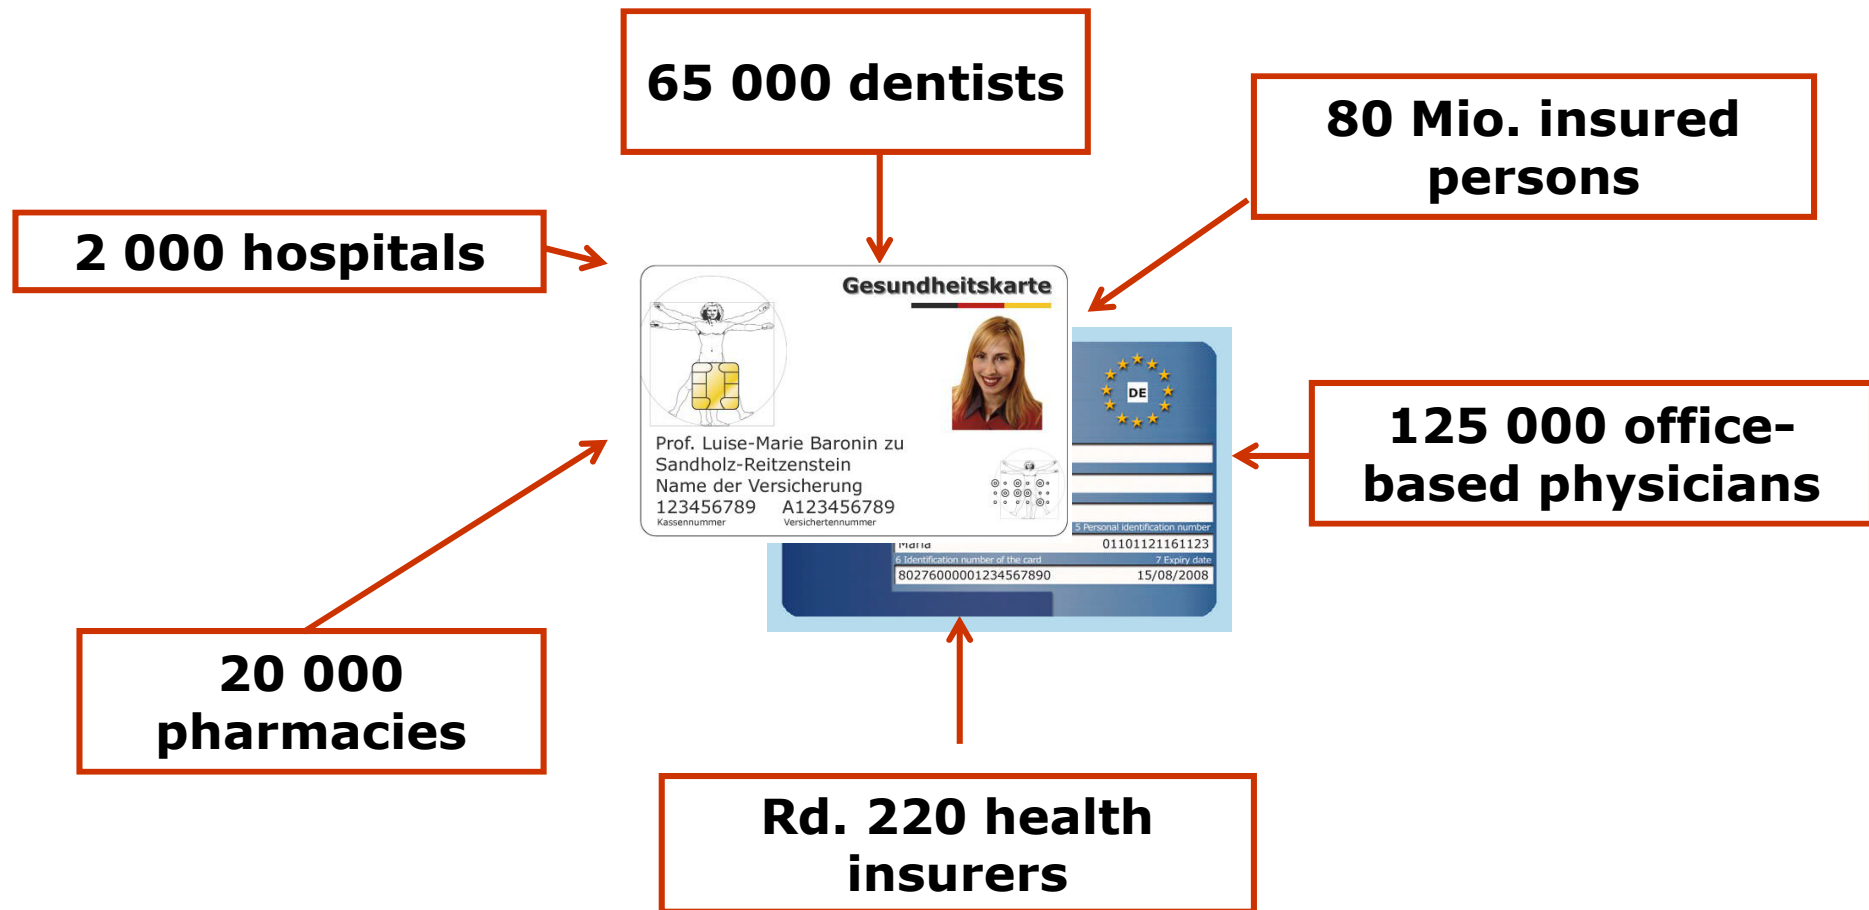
65 000 dentists

80 Mio. insured persons

2 000 hospitals

Gesundheitskarte

Prof. Luise-Marie Baronin zu Sandholz-Reitzenstein
Name der Versicherung
123456789 A123456789
Kassennummer Versichertennummer

DE

5 Personal identification number
Maria 01101121161123
6 Identification number of the card 7 Expiry date
80276000001234567890 15/08/2008

125 000 office-based physicians

20 000 pharmacies

Rd. 220 health insurers